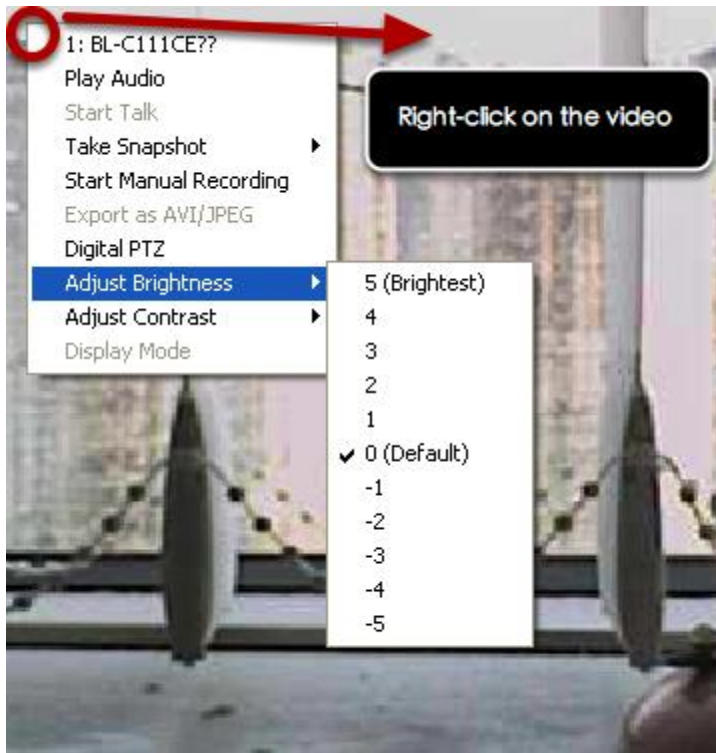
1: BL-C111CE??
Play Audio
Start Talk
Take Snapshot
Start Manual Recording
Export as AVI/JPEG
Digital PTZ
Adjust Brightness
Adjust Contrast
Display Mode

Right-click on the video

5 (Brightest)
4
3
2
1
✔ 0 (Default)
-1
-2
-3
-4
-5